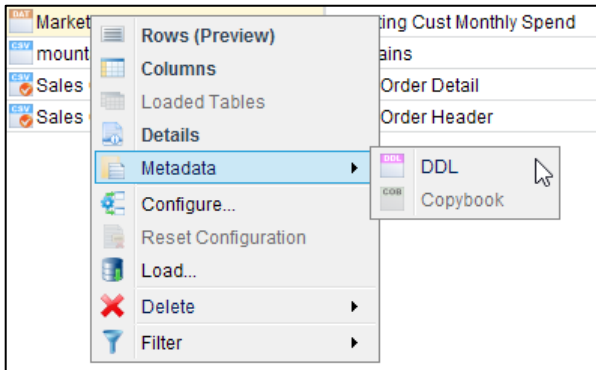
DAT Market ting Cust Monthly Spend
CSV mount ains
CSV Sales Order Detail
CSV Sales Order Header

Rows (Preview)
Columns
Loaded Tables
Details
Metadata
Configure...
Reset Configuration
Load...
Delete
Filter

DDL DDL
COB Copybook